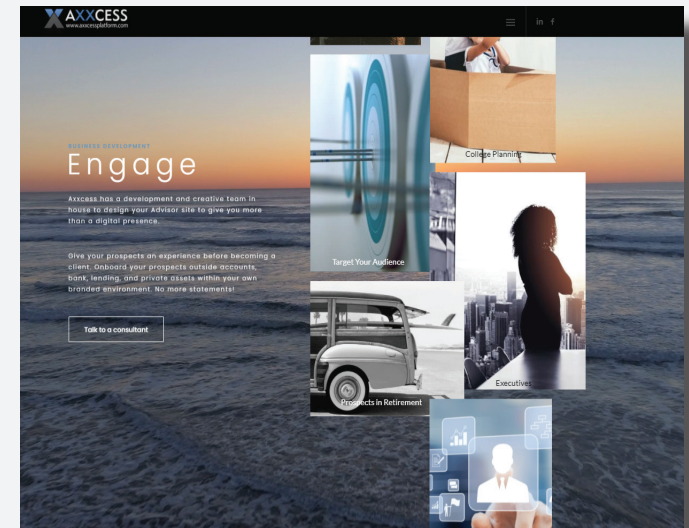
AXXCESS
www.axxcessplatform.com

in f

BUSINESS DEVELOPMENT
Engage

Axxcess has a development and creative team in house to design your Advisor site to give you more than a digital presence.

Give your prospects an experience before becoming a client. Onboard your prospects outside accounts, bank, lending, and private assets within your own branded environment. No more statements!

Talk to a consultant

College Planning

Target Your Audience

Executives

Prospects in Retirement